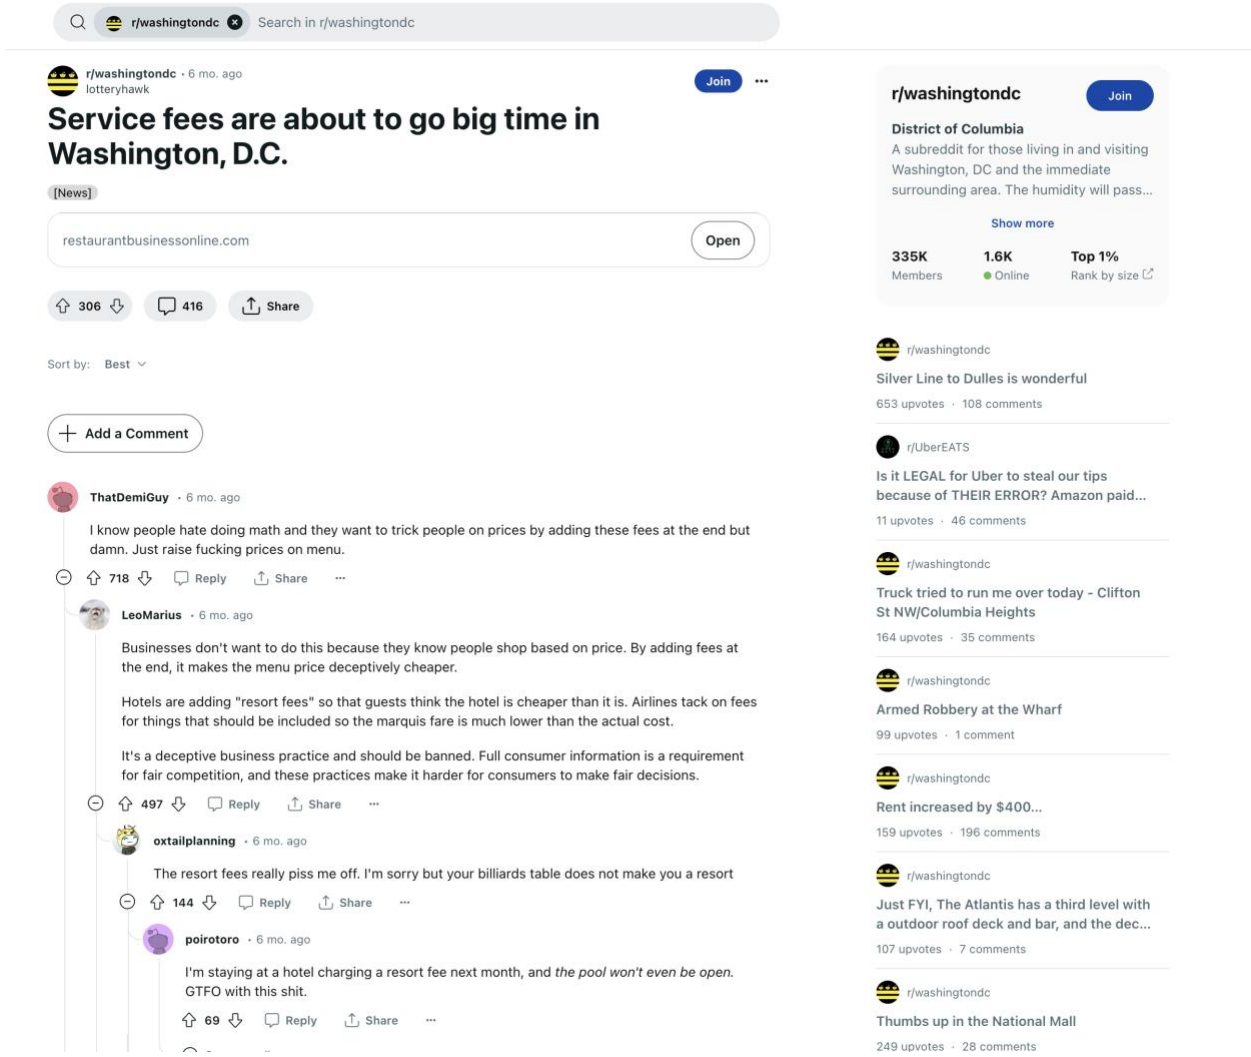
r/washingtondc Search in r/washingtondc

r/washingtondc • 6 mo. ago
lotteryhawk

Join ···

Service fees are about to go big time in Washington, D.C.

[News]

restaurantbusinessonline.com

Open

306 416 Share

Sort by: Best

Add a Comment

ThatDemiGuy • 6 mo. ago

I know people hate doing math and they want to trick people on prices by adding these fees at the end but damn. Just raise fucking prices on menu.

718 Reply Share ···

LeoMarius • 6 mo. ago

Businesses don't want to do this because they know people shop based on price. By adding fees at the end, it makes the menu price deceptively cheaper.

Hotels are adding "resort fees" so that guests think the hotel is cheaper than it is. Airlines tack on fees for things that should be included so the marquis fare is much lower than the actual cost.

It's a deceptive business practice and should be banned. Full consumer information is a requirement for fair competition, and these practices make it harder for consumers to make fair decisions.

497 Reply Share ···

oxtailplanning • 6 mo. ago

The resort fees really piss me off. I'm sorry but your billiards table does not make you a resort

144 Reply Share ···

poirotoro • 6 mo. ago

I'm staying at a hotel charging a resort fee next month, and the pool won't even be open. GTFO with this shit.

69 Reply Share ···

r/washingtondc

Join

District of Columbia
A subreddit for those living in and visiting Washington, DC and the immediate surrounding area. The humidity will pass...

Show more

335K Members
1.6K Online
Top 1% Rank by size

r/washingtondc
Silver Line to Dulles is wonderful
653 upvotes · 108 comments

r/UberEATS
Is it LEGAL for Uber to steal our tips because of THEIR ERROR? Amazon paid...
11 upvotes · 46 comments

r/washingtondc
Truck tried to run me over today - Clifton St NW/Columbia Heights
164 upvotes · 35 comments

r/washingtondc
Armed Robbery at the Wharf
99 upvotes · 1 comment

r/washingtondc
Rent increased by $400...
159 upvotes · 196 comments

r/washingtondc
Just FYI, The Atlantis has a third level with a outdoor roof deck and bar, and the dec...
107 upvotes · 7 comments

r/washingtondc
Thumbs up in the National Mall
249 upvotes · 28 comments